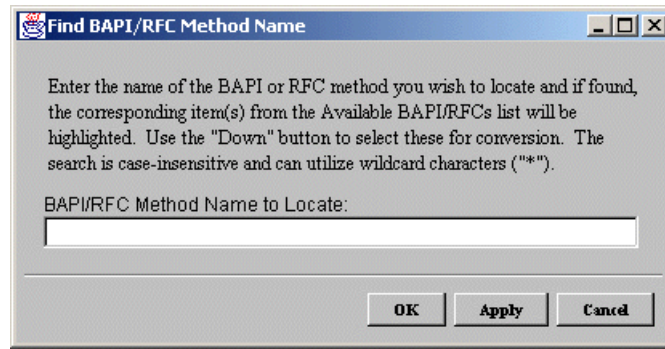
Find BAPI/RFC Method Name

Enter the name of the BAPI or RFC method you wish to locate and if found, the corresponding item(s) from the Available BAPI/RFCs list will be highlighted. Use the "Down" button to select these for conversion. The search is case-insensitive and can utilize wildcard characters ("*").

BAPI/RFC Method Name to Locate:

OK Apply Cancel